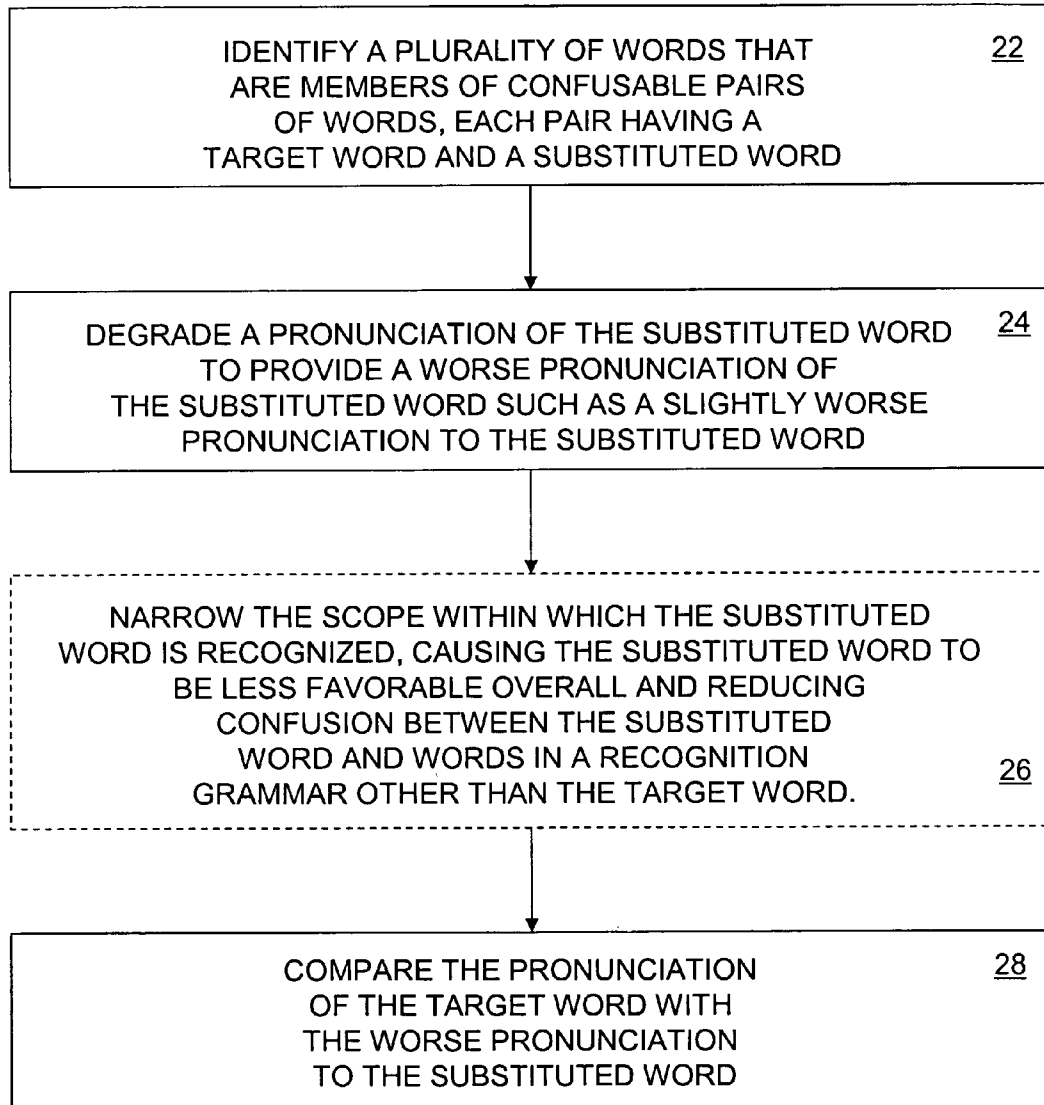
IDENTIFY A PLURALITY OF WORDS THAT ARE MEMBERS OF CONFUSABLE PAIRS OF WORDS, EACH PAIR HAVING A TARGET WORD AND A SUBSTITUTED WORD

22

DEGRADE A PRONUNCIATION OF THE SUBSTITUTED WORD TO PROVIDE A WORSE PRONUNCIATION OF THE SUBSTITUTED WORD SUCH AS A SLIGHTLY WORSE PRONUNCIATION TO THE SUBSTITUTED WORD

24

NARROW THE SCOPE WITHIN WHICH THE SUBSTITUTED WORD IS RECOGNIZED, CAUSING THE SUBSTITUTED WORD TO BE LESS FAVORABLE OVERALL AND REDUCING CONFUSION BETWEEN THE SUBSTITUTED WORD AND WORDS IN A RECOGNITION GRAMMAR OTHER THAN THE TARGET WORD.

26

COMPARE THE PRONUNCIATION OF THE TARGET WORD WITH THE WORSE PRONUNCIATION TO THE SUBSTITUTED WORD

28